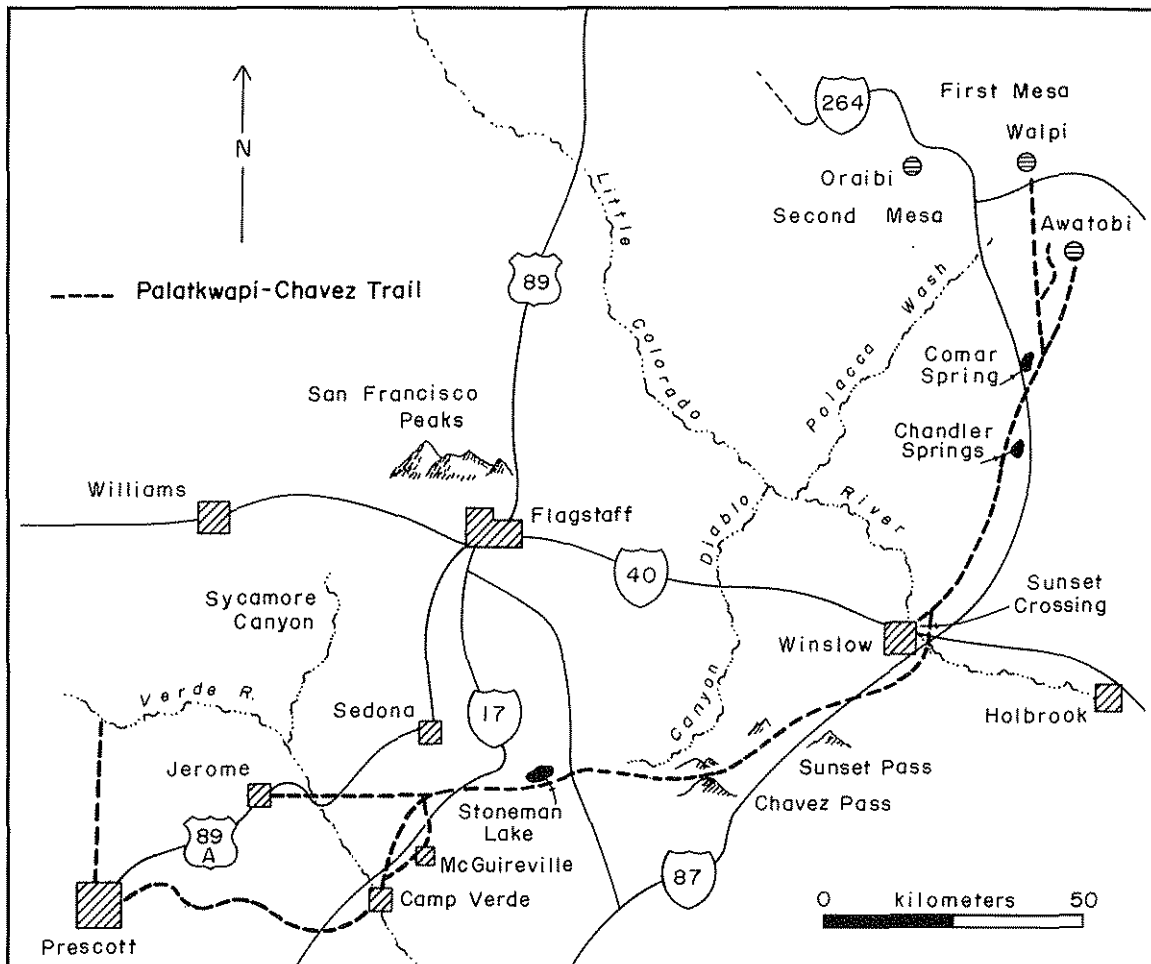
N

Palatkwapi-Chavez Trail

264

First Mesa

Walpi

Oraibi

Second Mesa

Awatobi

89

Little Colorado River

Polacca Wash

Comar Spring

Chandler Springs

San Francisco Peaks

Williams

Flagstaff

Diablo Canyon

40

Sunset Crossing

Sycamore Canyon

Winslow

Holbrook

Verde R.

Sedona

17

Sunset Pass

Jerome

Stoneman Lake

Chavez Pass

89 A

McGuireville

87

Camp Verde

0 kilometers 50

Prescott